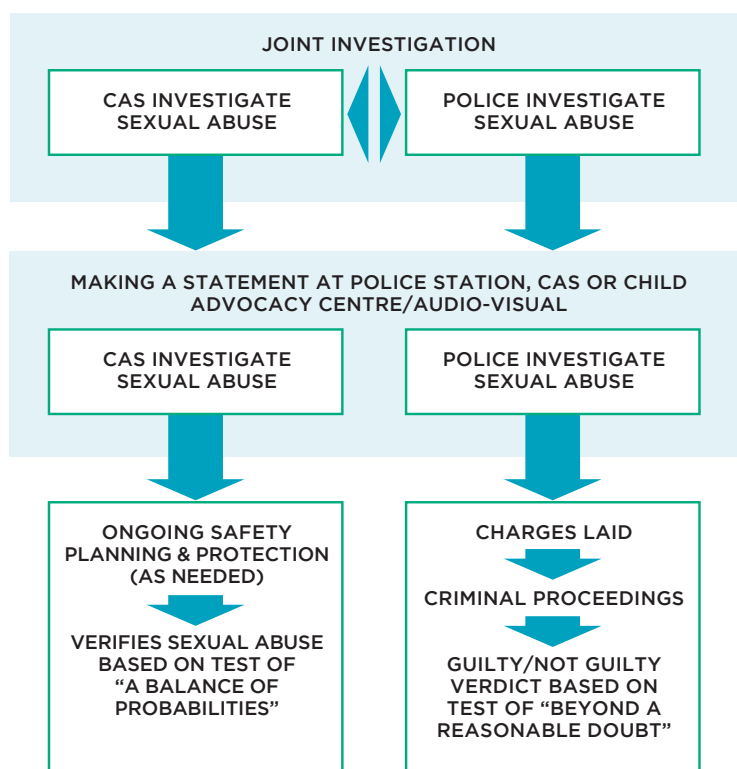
JOINT INVESTIGATION

CAS INVESTIGATE SEXUAL ABUSE

POLICE INVESTIGATE SEXUAL ABUSE

MAKING A STATEMENT AT POLICE STATION, CAS OR CHILD ADVOCACY CENTRE/AUDIO-VISUAL

CAS INVESTIGATE SEXUAL ABUSE

POLICE INVESTIGATE SEXUAL ABUSE

ONGOING SAFETY PLANNING & PROTECTION (AS NEEDED)

VERIFIES SEXUAL ABUSE BASED ON TEST OF “A BALANCE OF PROBABILITIES”

CHARGES LAID

CRIMINAL PROCEEDINGS

GUILTY/NOT GUILTY VERDICT BASED ON TEST OF “BEYOND A REASONABLE DOUBT”